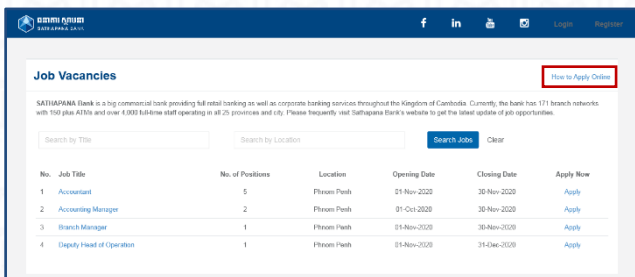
ធនាគារ សាថាប៉ាណា
SATHAPANA BANK

Login Register

Job Vacancies

How to Apply Online

SATHAPANA Bank is a big commercial bank providing full retail banking as well as corporate banking services throughout the Kingdom of Cambodia. Currently, the bank has 171 branch networks with 158 plus ATMs and over 4,000 full-time staff operating in all 25 provinces and city. Please frequently visit Sathapana Bank's website to get the latest update of job opportunities.

Search by Title

Search by Location

Search Jobs

Clear

| No. | Job Title | No. of Positions | Location | Opening Date | Closing Date | Apply Now |
|---|---|---|---|---|---|---|
| 1 | Accountant | 5 | Phnom Penh | 01-Nov-2020 | 30-Nov-2020 | Apply |
| 2 | Accounting Manager | 2 | Phnom Penh | 01-Oct-2020 | 30-Nov-2020 | Apply |
| 3 | Branch Manager | 1 | Phnom Penh | 01-Nov-2020 | 30-Nov-2020 | Apply |
| 4 | Deputy Head of Operation | 1 | Phnom Penh | 01-Nov-2020 | 31-Dec-2020 | Apply |